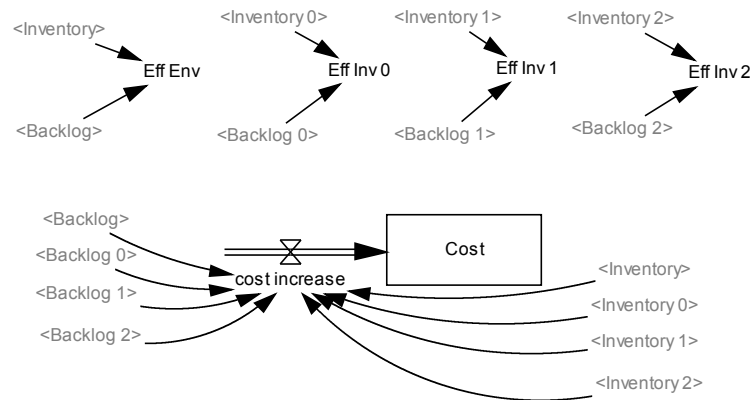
<Inventory>
Eff Env
<Backlog>

<Inventory 0>
Eff Inv 0
<Backlog 0>

<Inventory 1>
Eff Inv 1
<Backlog 1>

<Inventory 2>
Eff Inv 2
<Backlog 2>

<Backlog>
<Backlog 0>
<Backlog 1>
<Backlog 2>
cost increase
Cost
<Inventory>
<Inventory 0>
<Inventory 1>
<Inventory 2>